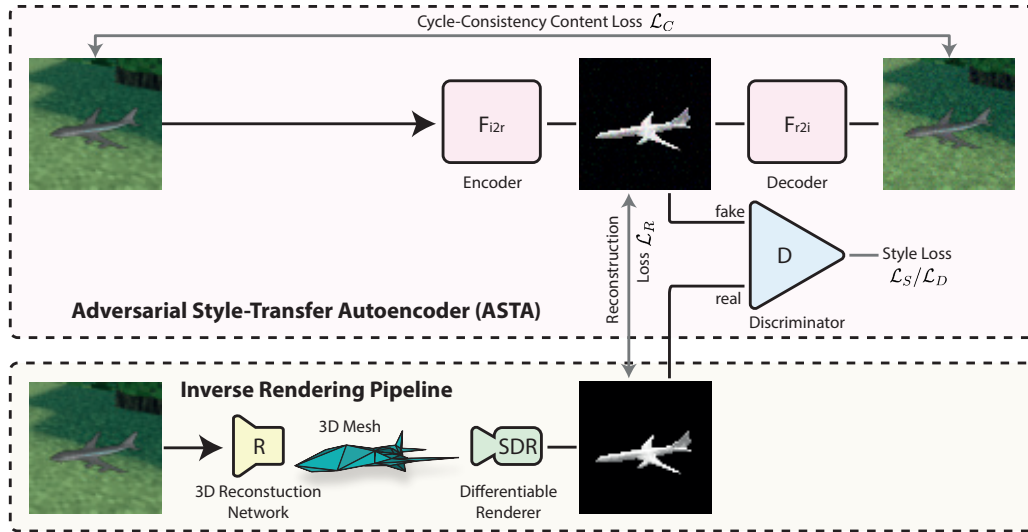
Cycle-Consistency Content Loss $\mathcal{L}_C$

$F_{i2r}$

Encoder

$F_{r2i}$

Decoder

fake

Reconstruction Loss $\mathcal{L}_R$

D

Style Loss $\mathcal{L}_S/\mathcal{L}_D$

real

Discriminator

Adversarial Style-Transfer Autoencoder (ASTA)

Inverse Rendering Pipeline

R

3D Mesh

SDR

3D Reconstuction Network

Differentiable Renderer